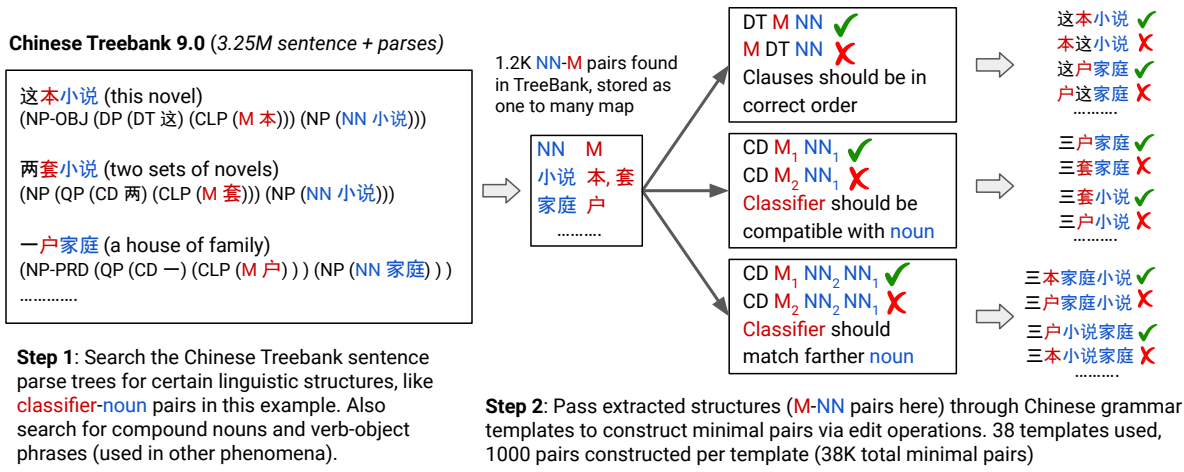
Chinese Treebank 9.0 (3.25M sentence + parses)

这本小说 (this novel)
(NP-OBJ (DP (DT 这) (CLP (M 本))) (NP (NN 小说)))

两套小说 (two sets of novels)
(NP (QP (CD 两) (CLP (M 套))) (NP (NN 小说)))

一户家庭 (a house of family)
(NP-PRD (QP (CD 一) (CLP (M 户) ) ) (NP (NN 家庭) ) )
…………

Step 1: Search the Chinese Treebank sentence parse trees for certain linguistic structures, like classifier-noun pairs in this example. Also search for compound nouns and verb-object phrases (used in other phenomena).

1.2K NN-M pairs found in TreeBank, stored as one to many map

| NN | M |
|---|---|
| 小说 | 本, 套 |
| 家庭 | 户 |
| ……… | |

DT M NN ✔
M DT NN ✘
Clauses should be in correct order

这本小说 ✔
本这小说 ✘
这户家庭 ✔
户这家庭 ✘

CD $M_1$ $NN_1$ ✔
CD $M_2$ $NN_1$ ✘
Classifier should be compatible with noun

三户家庭 ✔
三套家庭 ✘
三套小说 ✔
三户小说 ✘
………

CD $M_1$ $NN_2$ $NN_1$ ✔
CD $M_2$ $NN_2$ $NN_1$ ✘
Classifier should match farther noun

三本家庭小说 ✔
三户家庭小说 ✘
三户小说家庭 ✔
三本小说家庭 ✘
………

Step 2: Pass extracted structures (M-NN pairs here) through Chinese grammar templates to construct minimal pairs via edit operations. 38 templates used, 1000 pairs constructed per template (38K total minimal pairs)